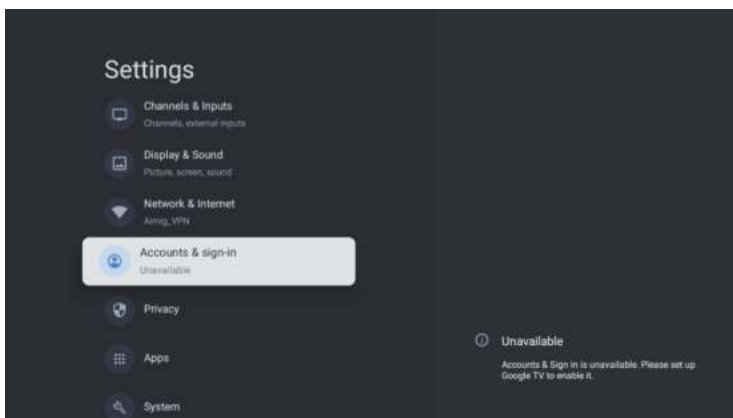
Settings

Channels & Inputs
Channels, external inputs

Display & Sound
Picture, screen, sound

Network & Internet
Almog_VPN

Accounts & sign-in
Unavailable

Privacy

Apps

System

Unavailable

Accounts & Sign in is unavailable. Please set up Google TV to enable it.